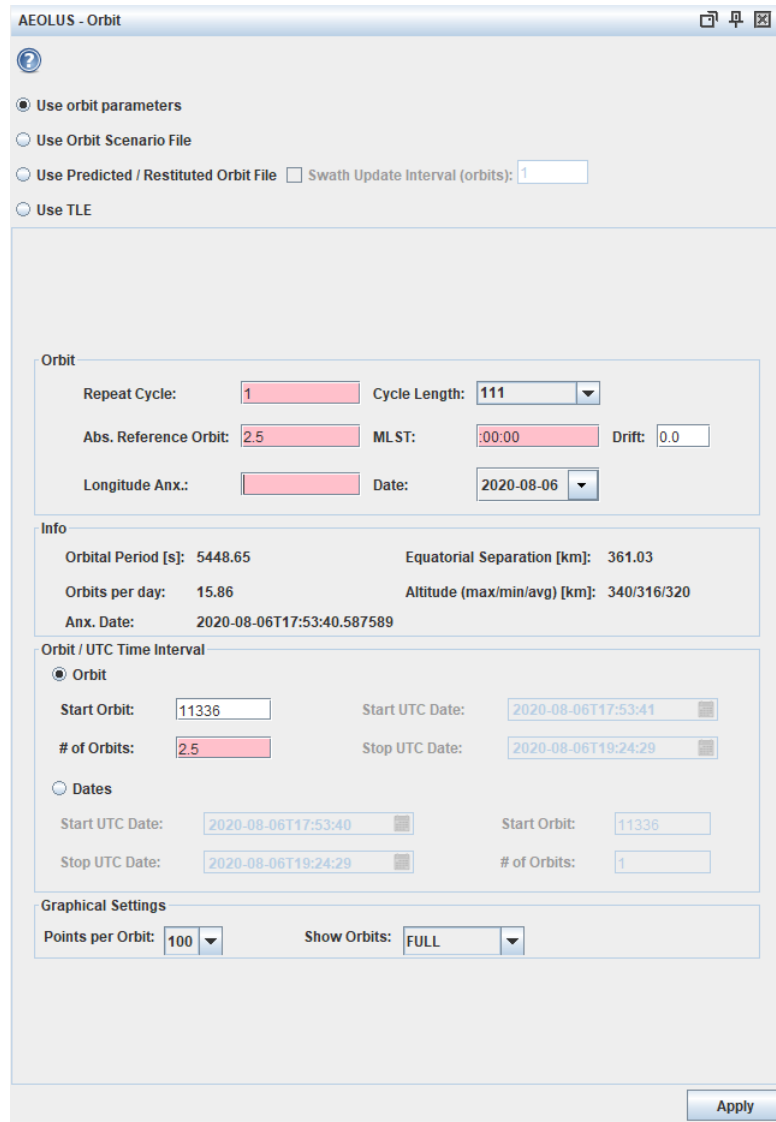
AEOLUS - Orbit

Use orbit parameters

Use Orbit Scenario File

Use Predicted / Restituted Orbit File Swath Update Interval (orbits): 1

Use TLE

Orbit

Repeat Cycle: 1 Cycle Length: 111

Abs. Reference Orbit: 2.5 MLST: :00:00 Drift: 0.0

Longitude Anx.: Date: 2020-08-06

Info

Orbital Period [s]: 5448.65 Equatorial Separation [km]: 361.03

Orbits per day: 15.86 Altitude (max/min/avg) [km]: 340/316/320

Anx. Date: 2020-08-06T17:53:40.587589

Orbit / UTC Time Interval

Orbit

Start Orbit: 11336 Start UTC Date: 2020-08-06T17:53:41

# of Orbits: 2.5 Stop UTC Date: 2020-08-06T19:24:29

Dates

Start UTC Date: 2020-08-06T17:53:40 Start Orbit: 11336

Stop UTC Date: 2020-08-06T19:24:29 # of Orbits: 1

Graphical Settings

Points per Orbit: 100 Show Orbits: FULL

Apply